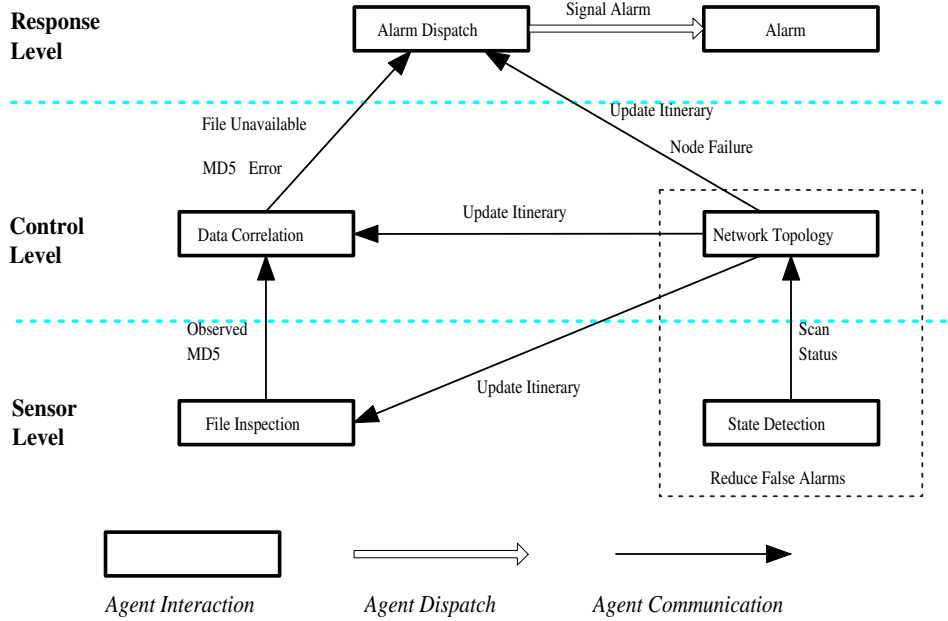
Response Level

Alarm Dispatch

Signal Alarm

Alarm

Update Itinerary

File Unavailable

MD5 Error

Node Failure

Control Level

Data Correlation

Update Itinerary

Network Topology

Observed MD5

Scan Status

Update Itinerary

Sensor Level

File Inspection

State Detection

Reduce False Alarms

Agent Interaction

Agent Dispatch

Agent Communication